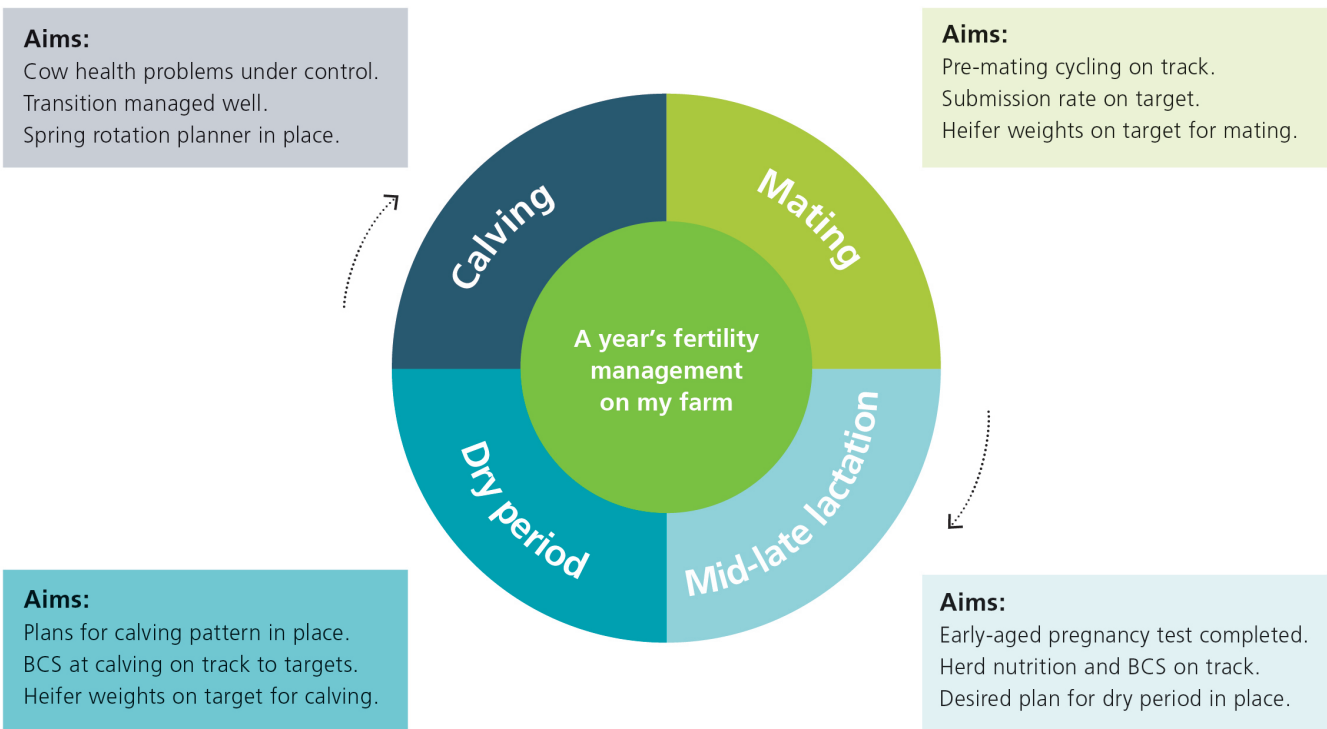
Aims:
Cow health problems under control.
Transition managed well.
Spring rotation planner in place.

Aims:
Pre-mating cycling on track.
Submission rate on target.
Heifer weights on target for mating.

Calving

Mating

A year's fertility management on my farm

Dry period

Mid-late lactation

Aims:
Plans for calving pattern in place.
BCS at calving on track to targets.
Heifer weights on target for calving.

Aims:
Early-aged pregnancy test completed.
Herd nutrition and BCS on track.
Desired plan for dry period in place.